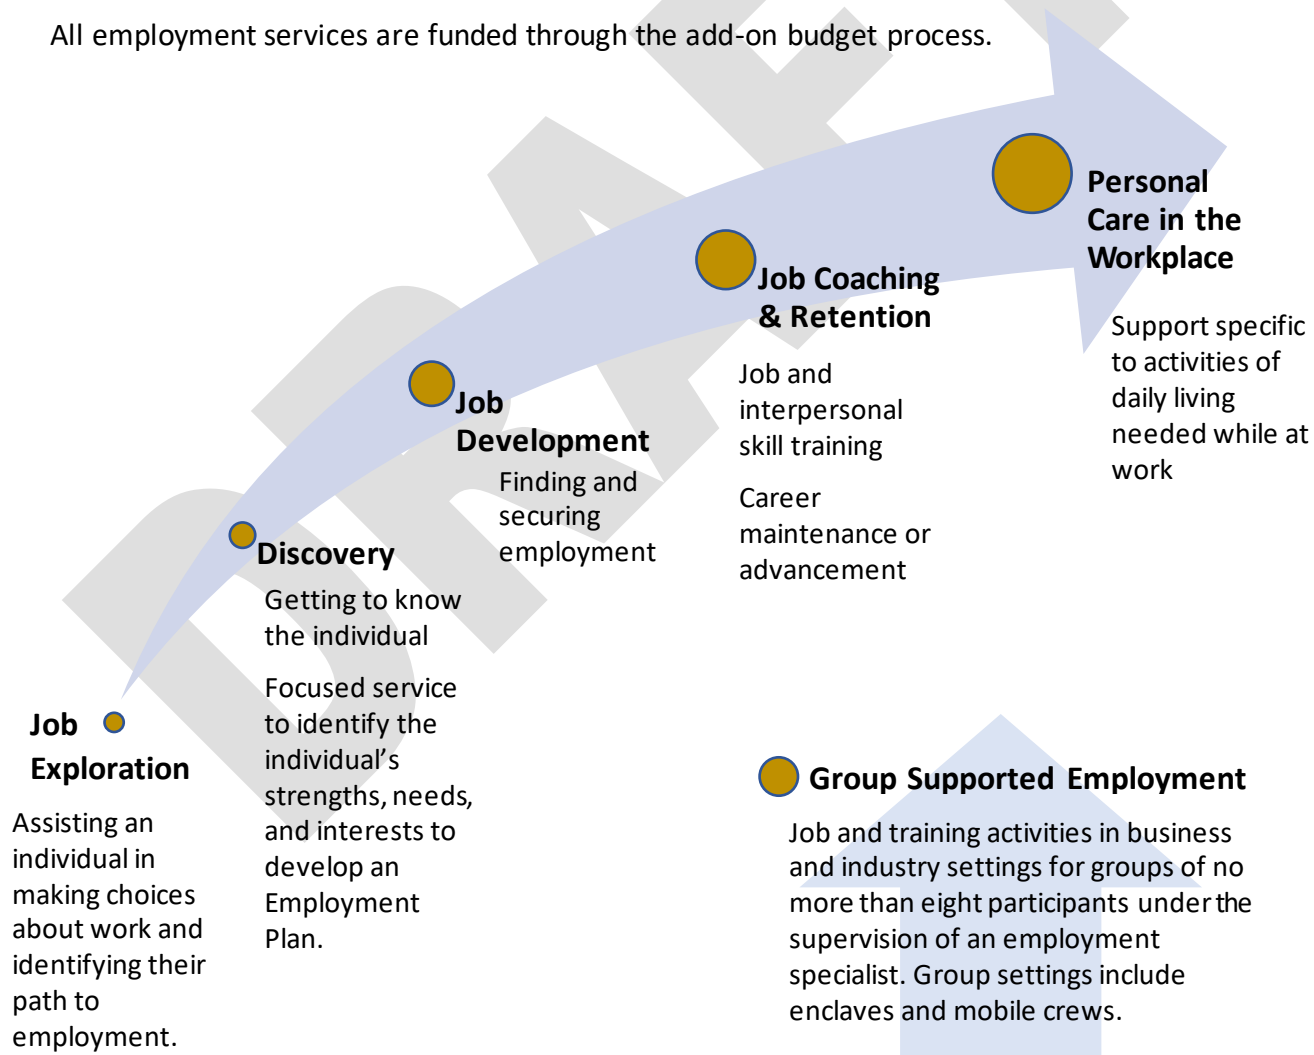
All employment services are funded through the add-on budget process.

DRAFT

Job Exploration

Assisting an individual in making choices about work and identifying their path to employment.

Discovery

Getting to know the individual

Focused service to identify the individual's strengths, needs, and interests to develop an Employment Plan.

Job Development

Finding and securing employment

Job Coaching & Retention

Job and interpersonal skill training

Career maintenance or advancement

Personal Care in the Workplace

Support specific to activities of daily living needed while at work

Group Supported Employment

Job and training activities in business and industry settings for groups of no more than eight participants under the supervision of an employment specialist. Group settings include enclaves and mobile crews.